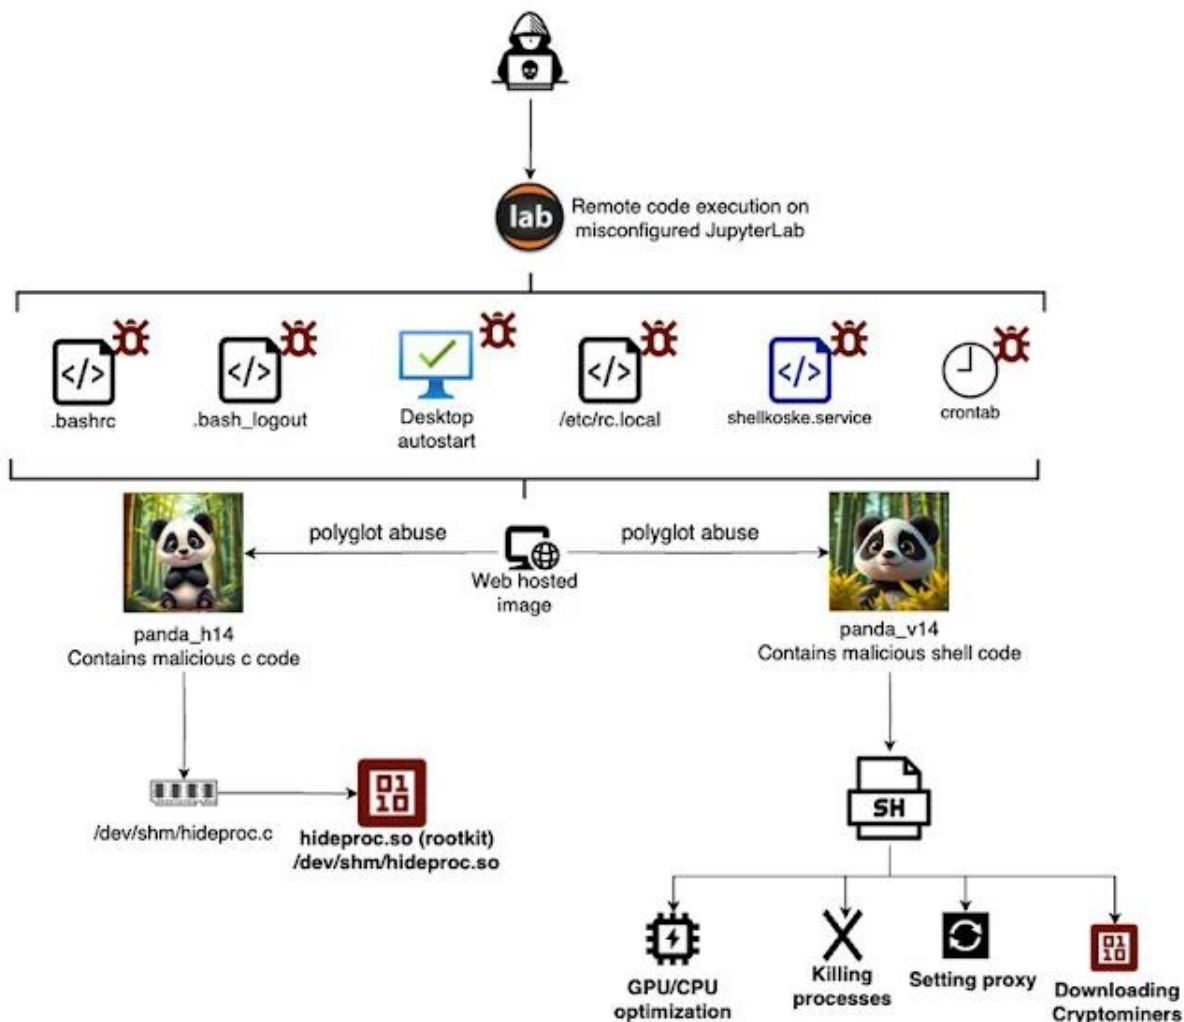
lab

Remote code execution on misconfigured JupyterLab

</>

.bashrc

</>

.bash_logout

Desktop autostart

</>

/etc/rc.local

</>

shellkoske.service

crontab

polyglot abuse

Web hosted image

polyglot abuse

panda_h14
Contains malicious c code

panda_v14
Contains malicious shell code

/dev/shm/hideproc.c

01
10

hideproc.so (rootkit)
/dev/shm/hideproc.so

SH

GPU/CPU optimization

Killing processes

Setting proxy

01
10

Downloading Cryptominers